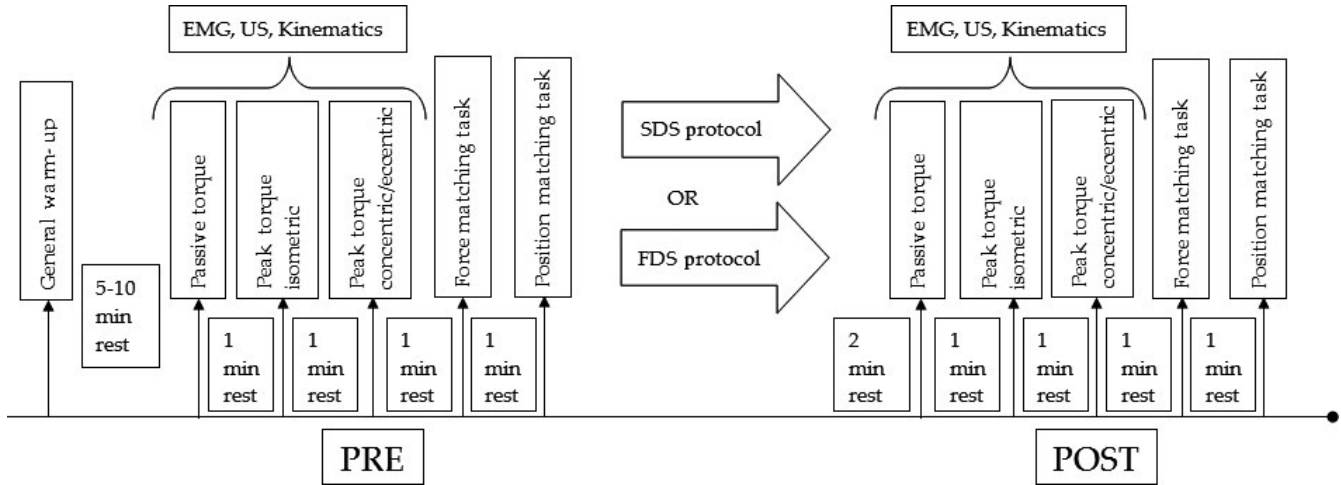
EMG, US, Kinematics

General warm-up

5-10 min rest

Passive torque

Peak torque isometric

Peak torque concentric/eccentric

Force matching task

Position matching task

1 min rest

1 min rest

1 min rest

1 min rest

SDS protocol

OR

FDS protocol

EMG, US, Kinematics

2 min rest

Passive torque

1 min rest

Peak torque isometric

1 min rest

Peak torque concentric/eccentric

1 min rest

Force matching task

1 min rest

Position matching task

PRE

POST